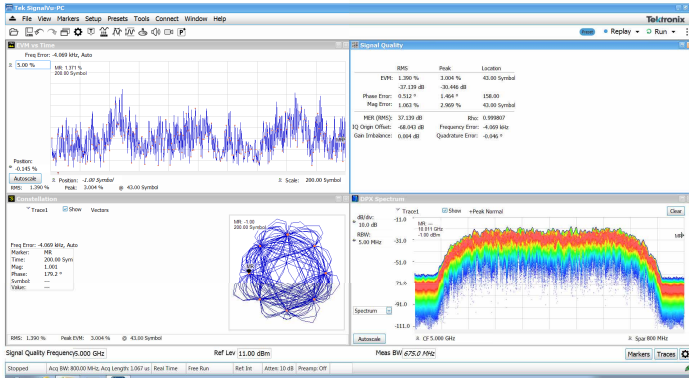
Tek SignalVu-PC
File View Markers Setup Presets Tools Connect Window Help
Tektronix
Replay ▾ Run ▾

EVM vs Time
Freq Error: -4.069 kHz, Auto
5.00 %
MR 1.371 %
200.00 Symbol
Position:
-0.145 %
Autoscale
Position: -1.00 Symbol
Scale: 200.00 Symbol
RMS: 1.390 %
Peak: 3.004 %
@ 43.00 Symbol

Signal Quality
| | RMS | Peak | Location |
|---|---|---|---|
| EVM: | 1.390 % | 3.004 % | 43.00 Symbol |
| | -37.139 dB | -30.446 dB | |
| Phase Error: | 0.512 ° | 1.464 ° | 158.00 |
| Mag Error: | 1.063 % | 2.969 % | 43.00 Symbol |

MER (RMS): 37.139 dB   Rho: 0.999807
IQ Origin Offset: -68.043 dB   Frequency Error: -4.069 kHz
Gain Imbalance: 0.004 dB   Quadrature Error: -0.046 °

Constellation
Trace1 Show Vectors
MR -1.00
200.00 Symbol
Freq Error: -4.069 kHz, Auto
Marker: MR
Time: 200.00 Sym
Mag: 1.003
Phase: 179.2 °
Symbol: ---
Value: ---
RMS: 1.390 %   Peak EVM: 3.004 %   @ 43.00 Symbol

DPX Spectrum
Trace1 Show +Peak Normal
Clear
dB/div: 10.0 dB
RBW: 5.00 MHz
MR ---
10.011 GHz
-1.00 dBm
-11.0
-31.0
-51.0
-71.0
-91.0
-111.0
Spectrum
Autoscale
CF 5.000 GHz
Span 800 MHz

Signal Quality Frequency 5.000 GHz
Ref Lev 11.00 dBm
Meas BW 675.0 MHz
Markers Traces

Stopped | Acq BW: 800.00 MHz, Acq Length: 1.067 us | Real Time | Free Run | Ref: Int | Atten: 10 dB | Preamp: Off